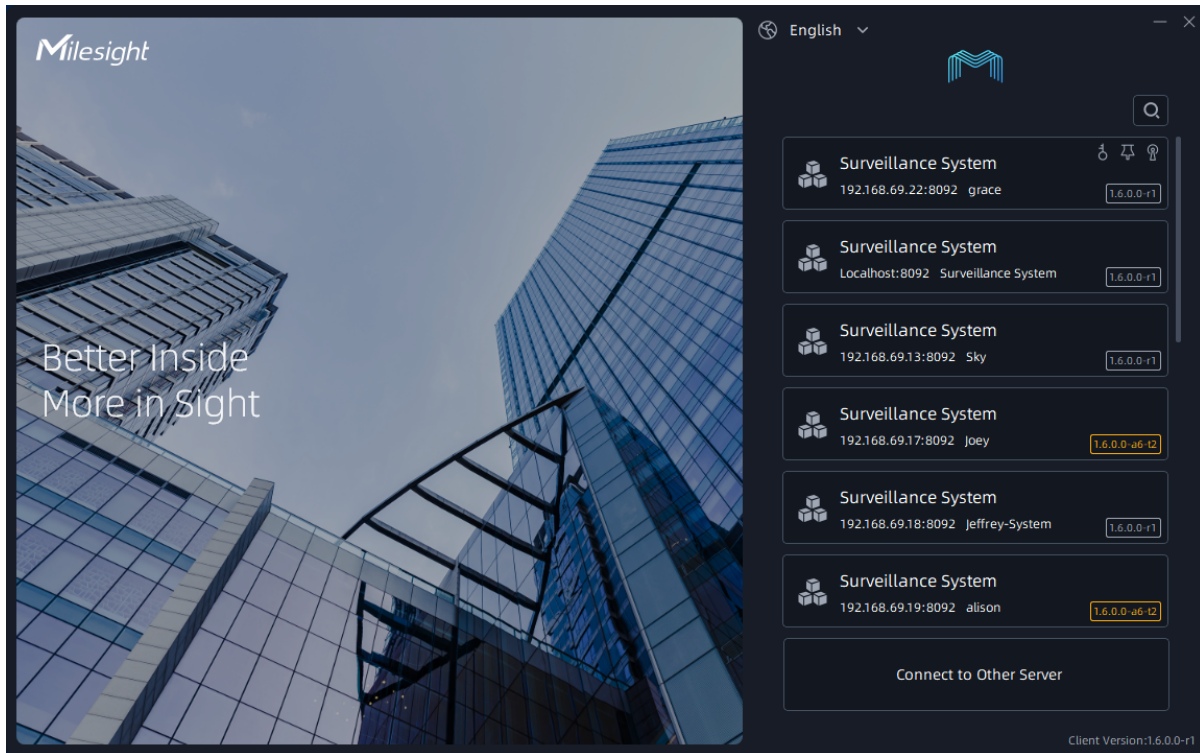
Milesight

Better Inside
More in Sight

English

Surveillance System
192.168.69.22:8092 grace
1.6.0.0-r1

Surveillance System
Localhost:8092 Surveillance System
1.6.0.0-r1

Surveillance System
192.168.69.13:8092 Sky
1.6.0.0-r1

Surveillance System
192.168.69.17:8092 Joey
1.6.0.0-a6-t2

Surveillance System
192.168.69.18:8092 Jeffrey-System
1.6.0.0-r1

Surveillance System
192.168.69.19:8092 alison
1.6.0.0-a6-t2

Connect to Other Server

Client Version:1.6.0.0-r1